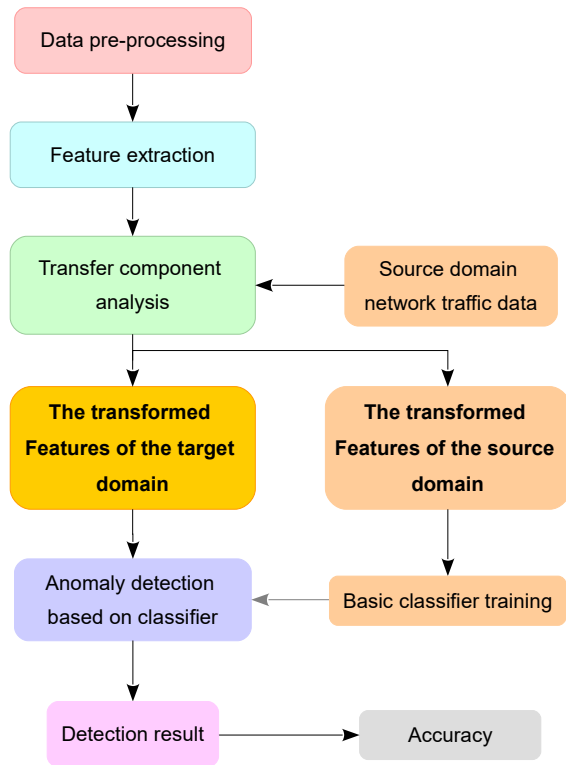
Data pre-processing

Feature extraction

Transfer component analysis

Source domain network traffic data

The transformed Features of the target domain

The transformed Features of the source domain

Anomaly detection based on classifier

Basic classifier training

Detection result

Accuracy